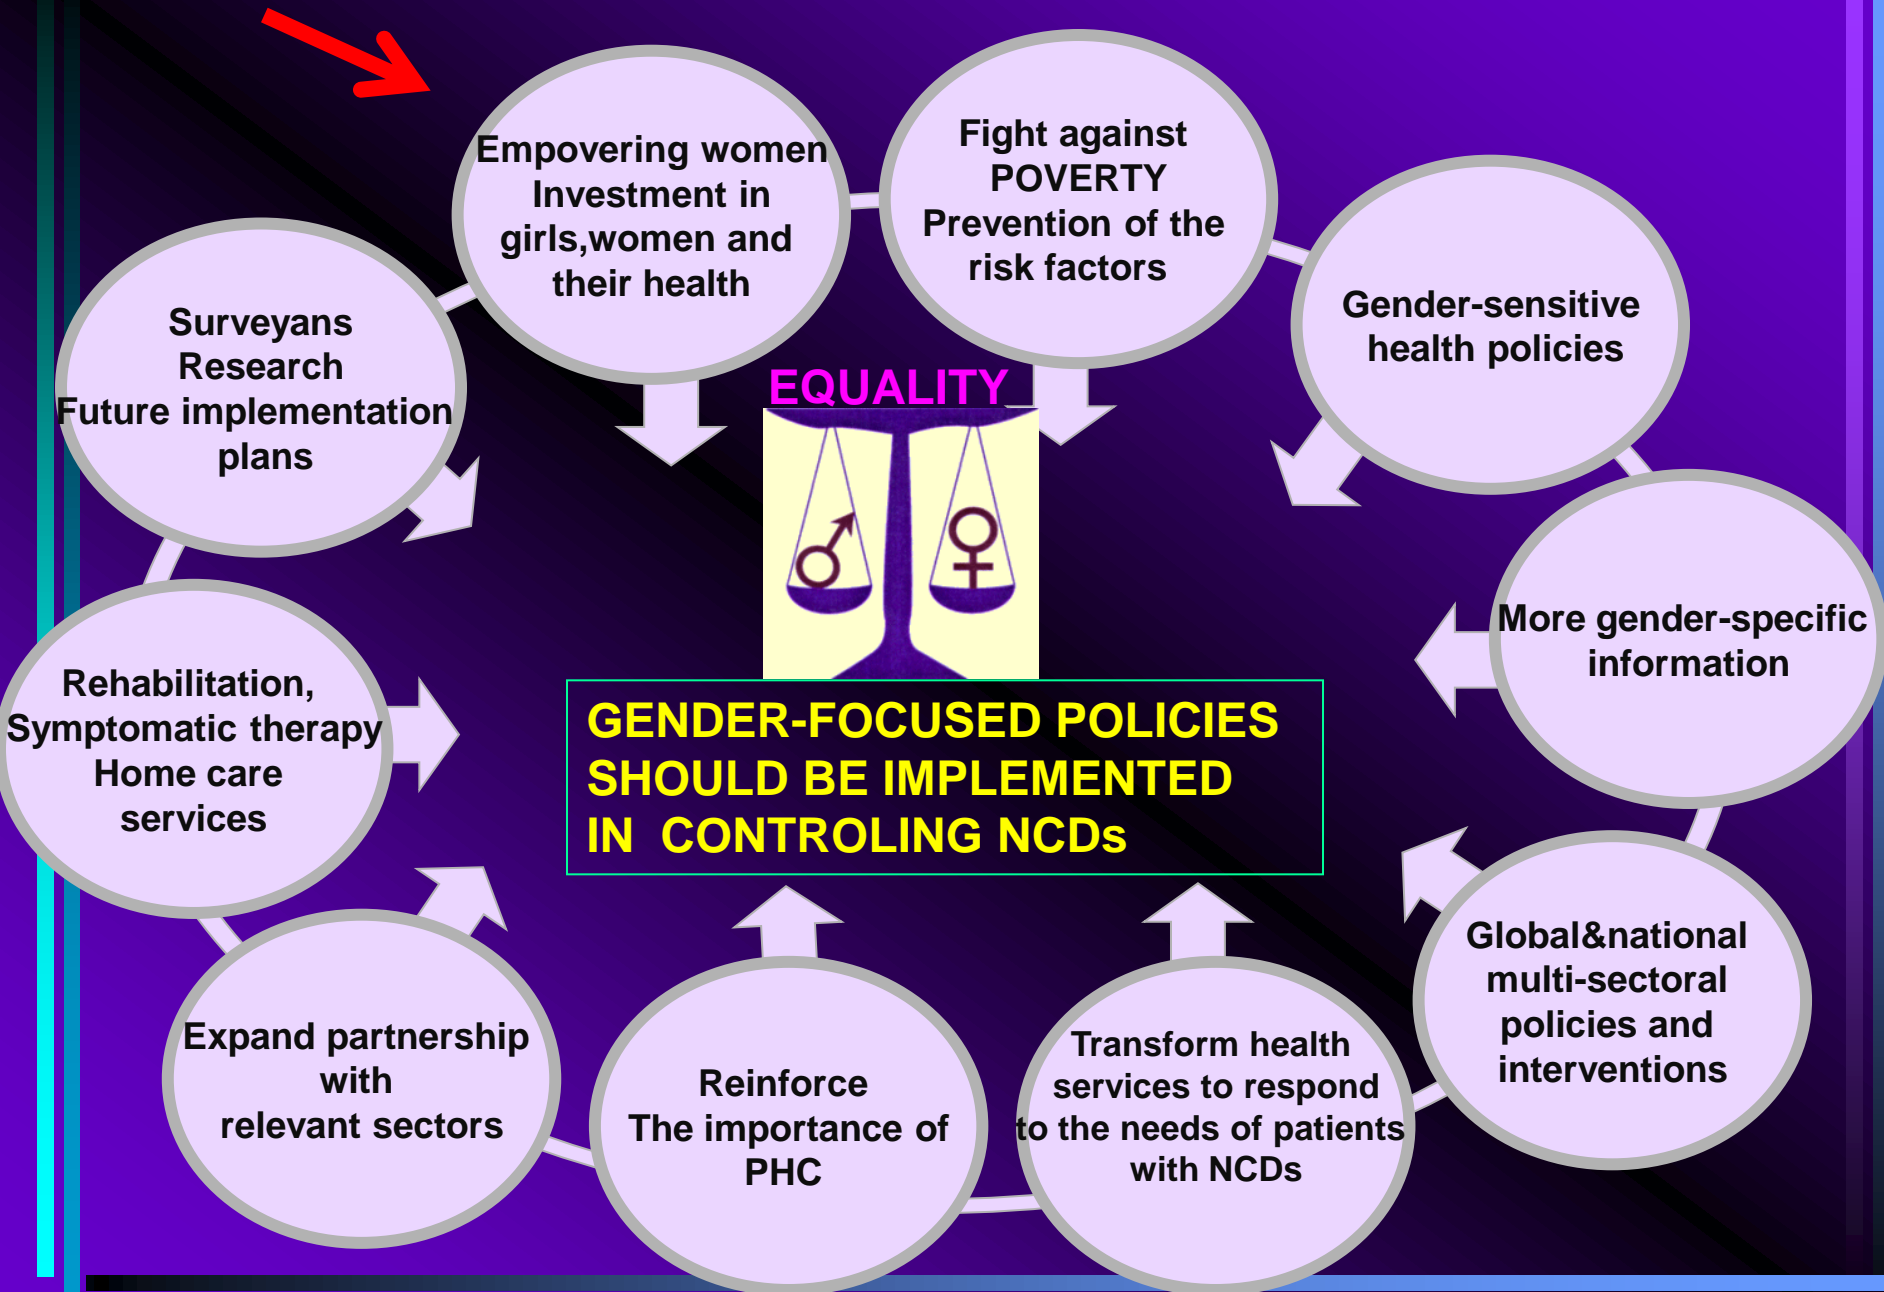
Empovering women
Investment in girls,women and their health

Fight against POVERTY
Prevention of the risk factors

Gender-sensitive health policies

More gender-specific information

Global&national multi-sectoral policies and interventions

Transform health services to respond to the needs of patients with NCDs

Reinforce
The importance of PHC

Expand partnership with relevant sectors

Rehabilitation, Symptomatic therapy
Home care services

Surveyans
Research
Future implementation plans

EQUALITY

GENDER-FOCUSED POLICIES SHOULD BE IMPLEMENTED IN CONTROLING NCDs